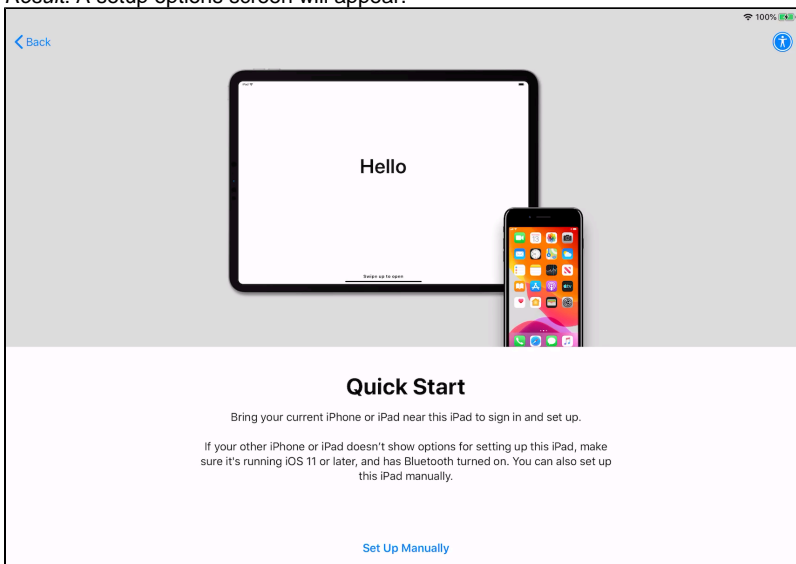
Result: A setup options screen will appear.

100%

Back

Hello

Swipe up to open

Quick Start

Bring your current iPhone or iPad near this iPad to sign in and set up.

If your other iPhone or iPad doesn't show options for setting up this iPad, make sure it's running iOS 11 or later, and has Bluetooth turned on. You can also set up this iPad manually.

Set Up Manually